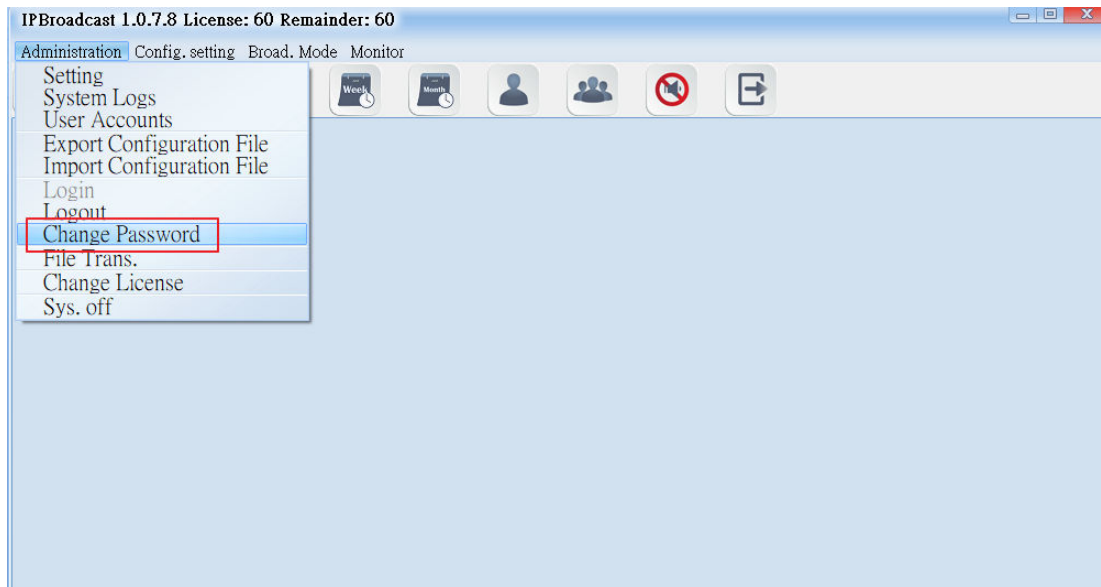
IPBroadcast 1.0.7.8 License: 60 Remainder: 60

Administration Config. setting Broad. Mode Monitor

Setting
System Logs
User Accounts
Export Configuration File
Import Configuration File
Login
Logout
Change Password
File Trans.
Change License
Sys. off

Week

Month